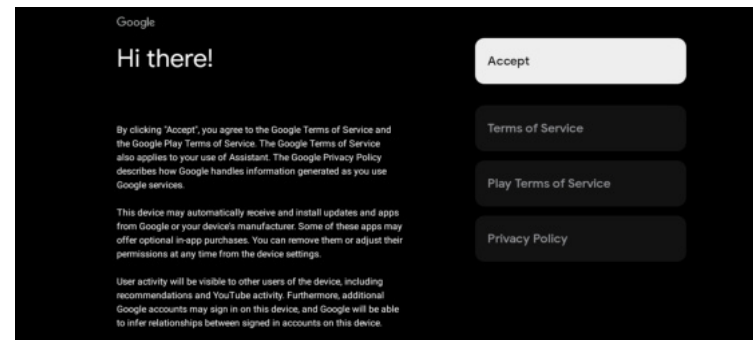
Google

Hi there!

By clicking "Accept", you agree to the Google Terms of Service and the Google Play Terms of Service. The Google Terms of Service also applies to your use of Assistant. The Google Privacy Policy describes how Google handles information generated as you use Google services.

This device may automatically receive and install updates and apps from Google or your device's manufacturer. Some of these apps may offer optional in-app purchases. You can remove them or adjust their permissions at any time from the device settings.

User activity will be visible to other users of the device, including recommendations and YouTube activity. Furthermore, additional Google accounts may sign in on this device, and Google will be able to infer relationships between signed in accounts on this device.

Accept

Terms of Service

Play Terms of Service

Privacy Policy